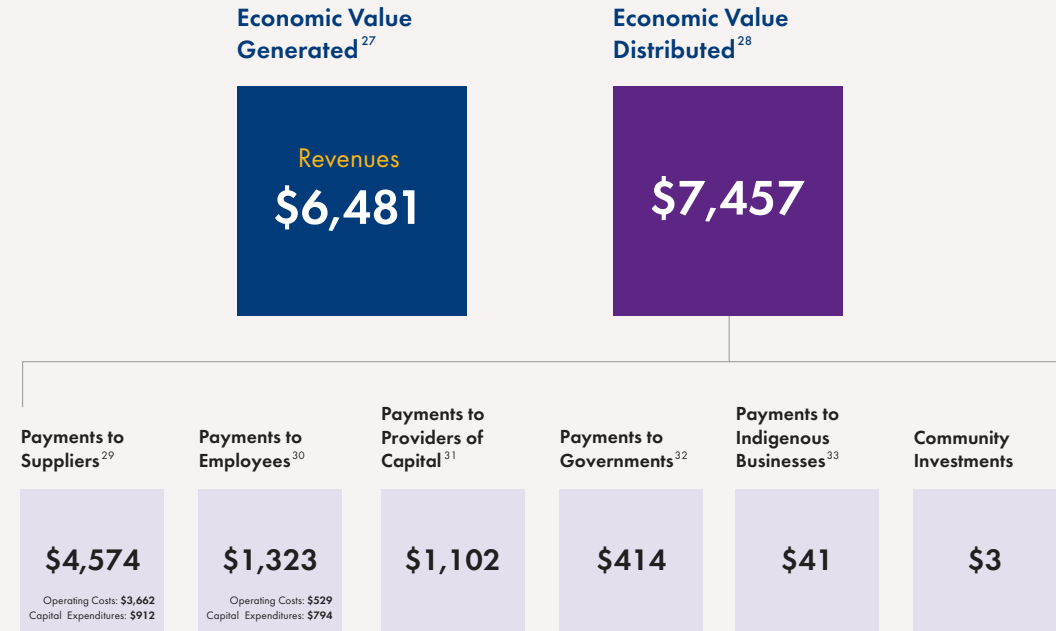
Economic Value Generated$^{27}$

Revenues

$6,481

Economic Value Distributed$^{28}$

$7,457

Payments to Suppliers$^{29}$

$4,574

Operating Costs: **$3,662**
Capital Expenditures: **$912**

Payments to Employees$^{30}$

$1,323

Operating Costs: **$529**
Capital Expenditures: **$794**

Payments to Providers of Capital$^{31}$

$1,102

Payments to Governments$^{32}$

$414

Payments to Indigenous Businesses$^{33}$

$41

Community Investments

$3